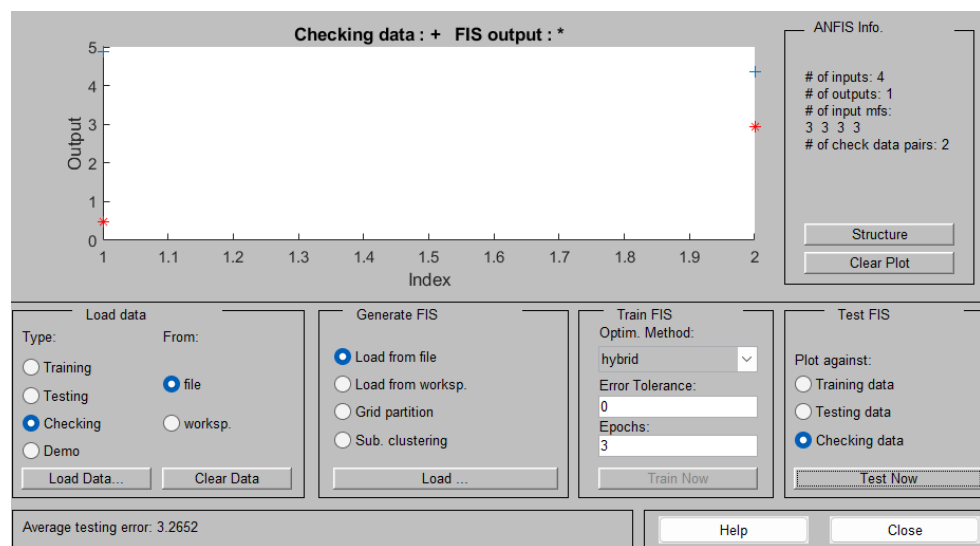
Checking data : +   FIS output : *

5
4
3
2
1
0
Output

1
1.1
1.2
1.3
1.4
1.5
1.6
1.7
1.8
1.9
2
Index

ANFIS Info.

# of inputs: 4
# of outputs: 1
# of input mfs:
3 3 3 3
# of check data pairs: 2

Structure

Clear Plot

Load data

Type:
Training
Testing
Checking
Demo

From:
file
worksp.

Load Data...
Clear Data

Generate FIS

Load from file
Load from worksp.
Grid partition
Sub. clustering

Load ...

Train FIS

Optim. Method:
hybrid
Error Tolerance:
0
Epochs:
3

Train Now

Test FIS

Plot against:
Training data
Testing data
Checking data

Test Now

Average testing error: 3.2652

Help

Close